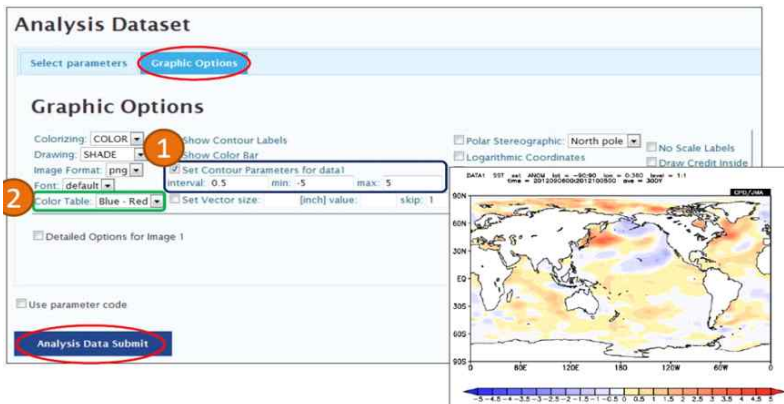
Analysis Dataset

Select parameters | Graphic Options

Graphic Options

Colorizing: COLOR
Drawing: SHADE
Image Format: png
Font: default
Color Table: Blue - Red

Show Contour Labels
Show Color Bar

1
2

Set Contour Parameters for data1
interval: 0.5 min: -5 max: 5

Set Vector size: [inch] value: skip: 1

Polar Stereographic: North pole
Logarithmic Coordinates

No Scale Labels
Draw Credit Inside

Detailed Options for Image 1

Use parameter code

Analysis Data Submit

DATA1 SST set: ANOM lat = -90:90 lon = 0:360 level = 1:1
time = 2012090600:2012100500 ave = 300Y

CPD/JMA

90N
60N
30N
EQ
30S
60S
90S
0
60E
120E
180
120W
60W
0

-5 -4.5 -4 -3.5 -3 -2.5 -2 -1.5 -1 -0.5 0 0.5 1 1.5 2 2.5 3 3.5 4 4.5 5